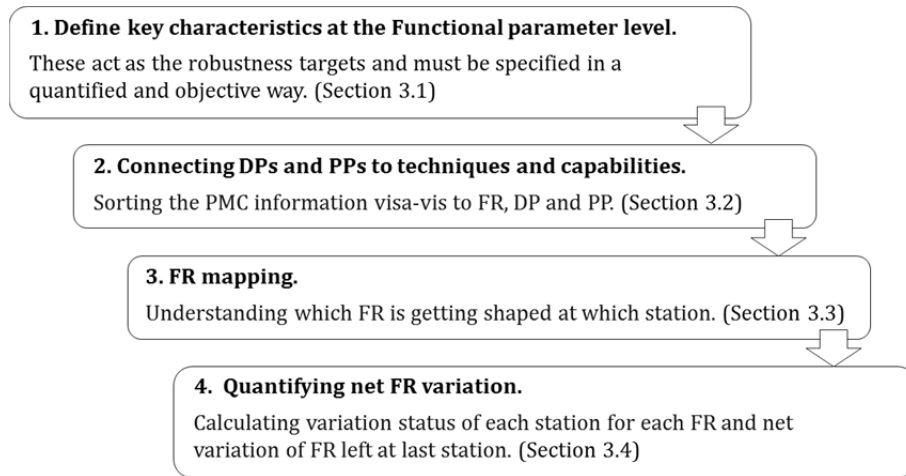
1. Define key characteristics at the Functional parameter level.

These act as the robustness targets and must be specified in a quantified and objective way. (Section 3.1)

2. Connecting DPs and PPs to techniques and capabilities.

Sorting the PMC information visa-vis to FR, DP and PP. (Section 3.2)

3. FR mapping.

Understanding which FR is getting shaped at which station. (Section 3.3)

4. Quantifying net FR variation.

Calculating variation status of each station for each FR and net variation of FR left at last station. (Section 3.4)